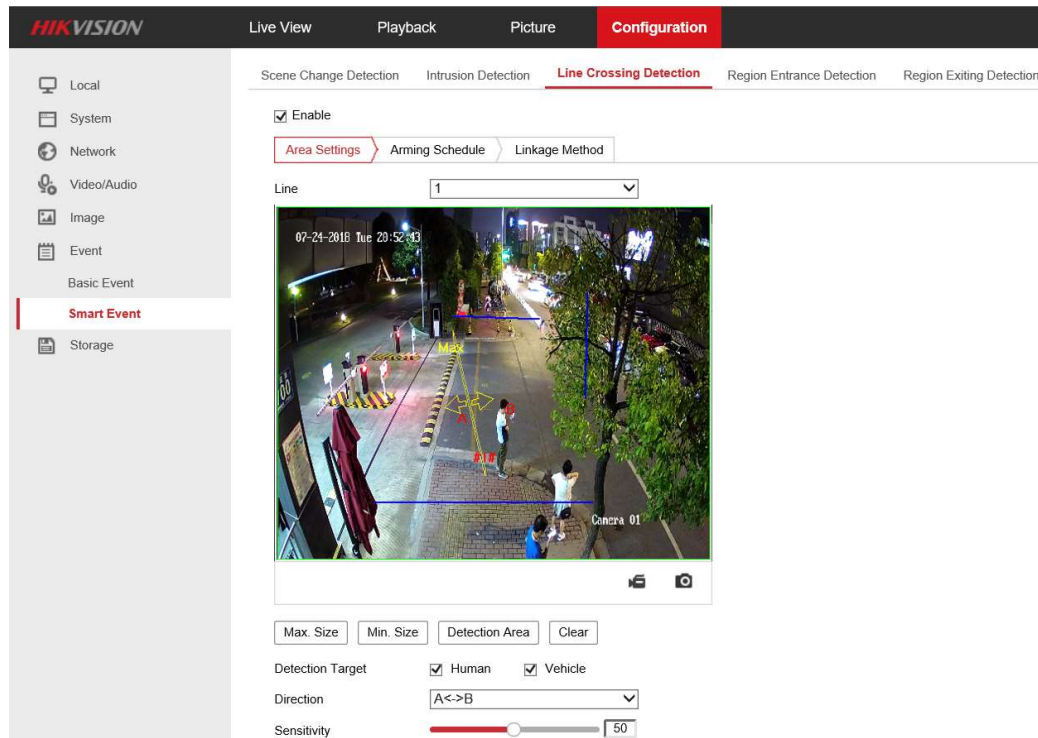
HIKVISION

Live View Playback Picture Configuration

Local
System
Network
Video/Audio
Image
Event
Basic Event
Smart Event
Storage

Scene Change Detection Intrusion Detection Line Crossing Detection Region Entrance Detection Region Exiting Detection

Enable

Area Settings Arming Schedule Linkage Method

Line 1

07-24-2018 Tue 20:52:43

Max

A

B

#1#

Camera 01

Max. Size Min. Size Detection Area Clear

Detection Target Human Vehicle

Direction A<->B

Sensitivity 50